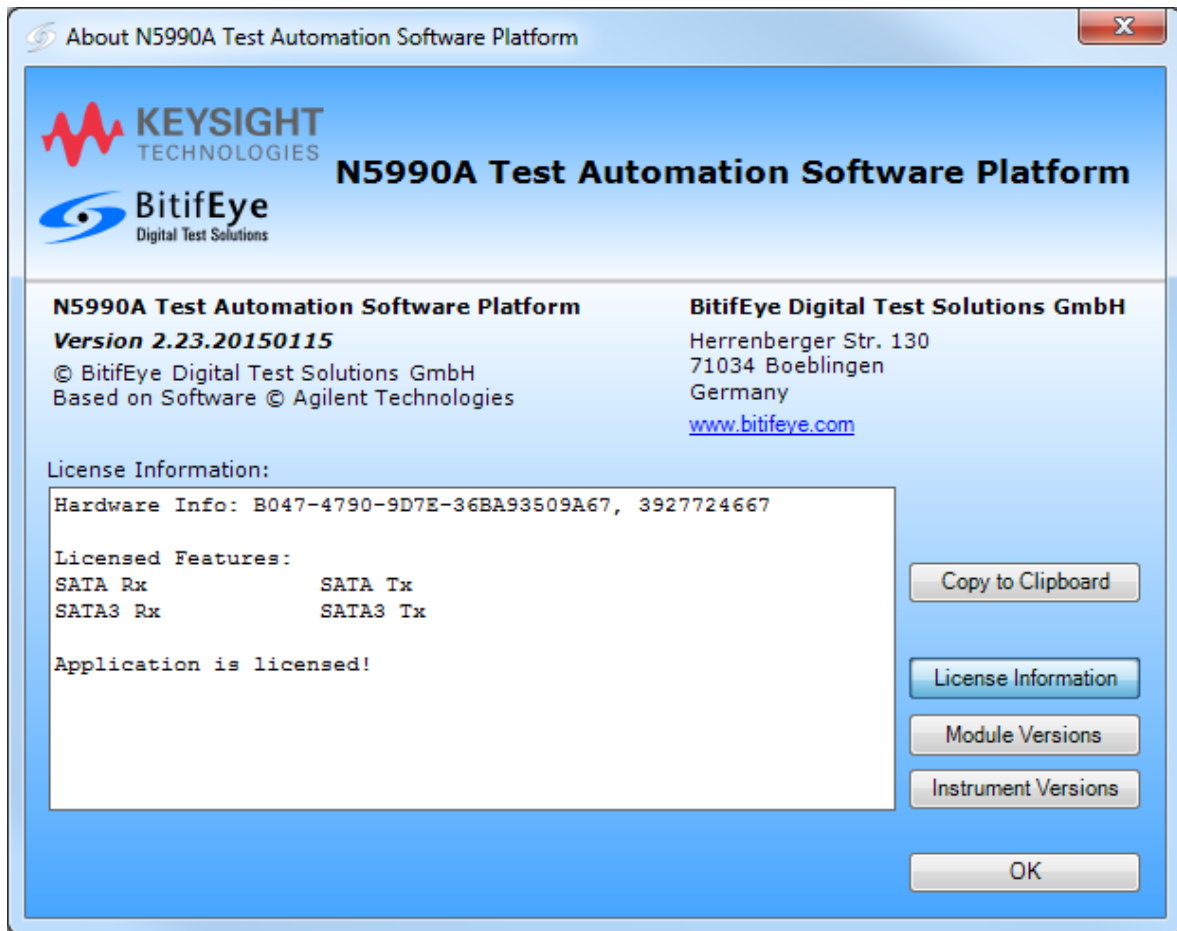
About N5990A Test Automation Software Platform

KEYSIGHT TECHNOLOGIES

BitifEye Digital Test Solutions

N5990A Test Automation Software Platform

N5990A Test Automation Software Platform
Version 2.23.20150115
© BitifEye Digital Test Solutions GmbH
Based on Software © Agilent Technologies

BitifEye Digital Test Solutions GmbH
Herrenberger Str. 130
71034 Boeblingen
Germany
www.bitifeye.com

License Information:

Hardware Info: B047-4790-9D7E-36BA93509A67, 3927724667

Licensed Features:
SATA Rx SATA Tx
SATA3 Rx SATA3 Tx

Application is licensed!

Copy to Clipboard

License Information

Module Versions

Instrument Versions

OK